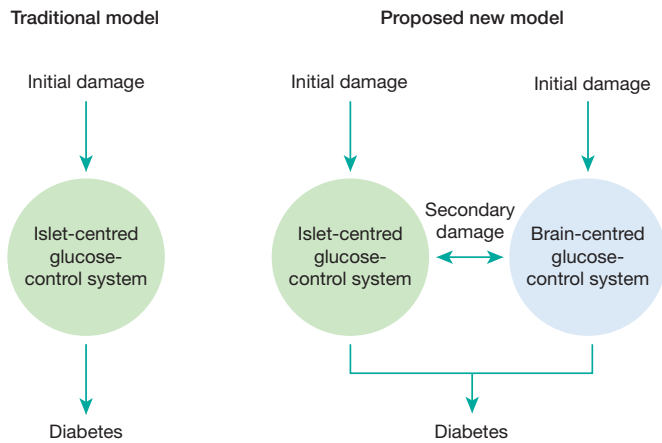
Traditional model

Initial damage

Islet-centred glucose-control system

Diabetes

Proposed new model

Initial damage

Initial damage

Islet-centred glucose-control system

Secondary damage

Brain-centred glucose-control system

Diabetes